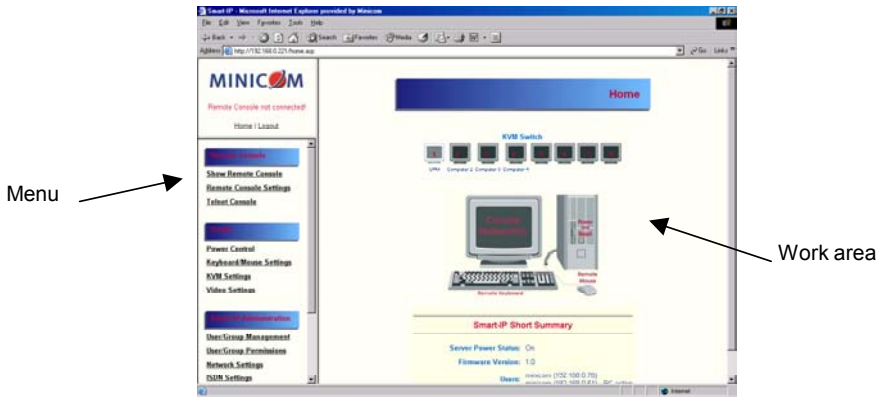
Smart-IP - Microsoft Internet Explorer provided by Minicom

File Edit View Favorites Tools Help

Back Search Favorites Media

Address http://192.168.0.221/home.asp

Go Links

MINICOM

Remote Console not connected!

Home | Logout

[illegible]

Show Remote Console

Remote Console Settings

Telnet Console

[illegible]

Power Control

Keyboard/Mouse Settings

KVM Settings

Video Settings

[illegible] Administration

User/Group Management

User/Group Permissions

Network Settings

ISDN Settings

Home

KVM Switch

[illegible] Computer 2 Computer 3 Computer 4

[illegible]

Remote Keyboard

Remote Mouse

Smart-IP Short Summary

Server Power Status: On

Firmware Version: 1.0

Users: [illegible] (192.168.0.70) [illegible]

Internet

Menu

Work area